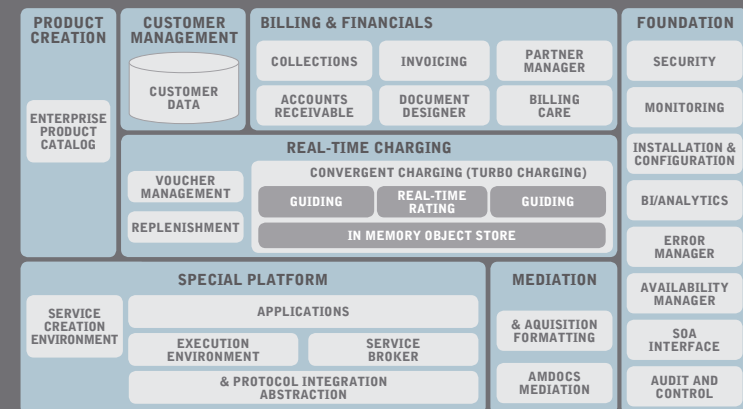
PRODUCT CREATION

ENTERPRISE PRODUCT CATALOG

CUSTOMER MANAGEMENT

CUSTOMER DATA

BILLING & FINANCIALS

COLLECTIONS

INVOICING

PARTNER MANAGER

ACCOUNTS RECEIVABLE

DOCUMENT DESIGNER

BILLING CARE

REAL-TIME CHARGING

VOUCHER MANAGEMENT

REPLENISHMENT

CONVERGENT CHARGING (TURBO CHARGING)

GUIDING

REAL-TIME RATING

GUIDING

IN MEMORY OBJECT STORE

FOUNDATION

SECURITY

MONITORING

INSTALLATION & CONFIGURATION

BI/ANALYTICS

ERROR MANAGER

AVAILABILITY MANAGER

SOA INTERFACE

AUDIT AND CONTROL

SPECIAL PLATFORM

SERVICE CREATION ENVIRONMENT

APPLICATIONS

EXECUTION ENVIRONMENT

SERVICE BROKER

& PROTOCOL INTEGRATION ABSTRACTION

MEDIATION

& AQUISITION FORMATTING

AMDOCS MEDIATION